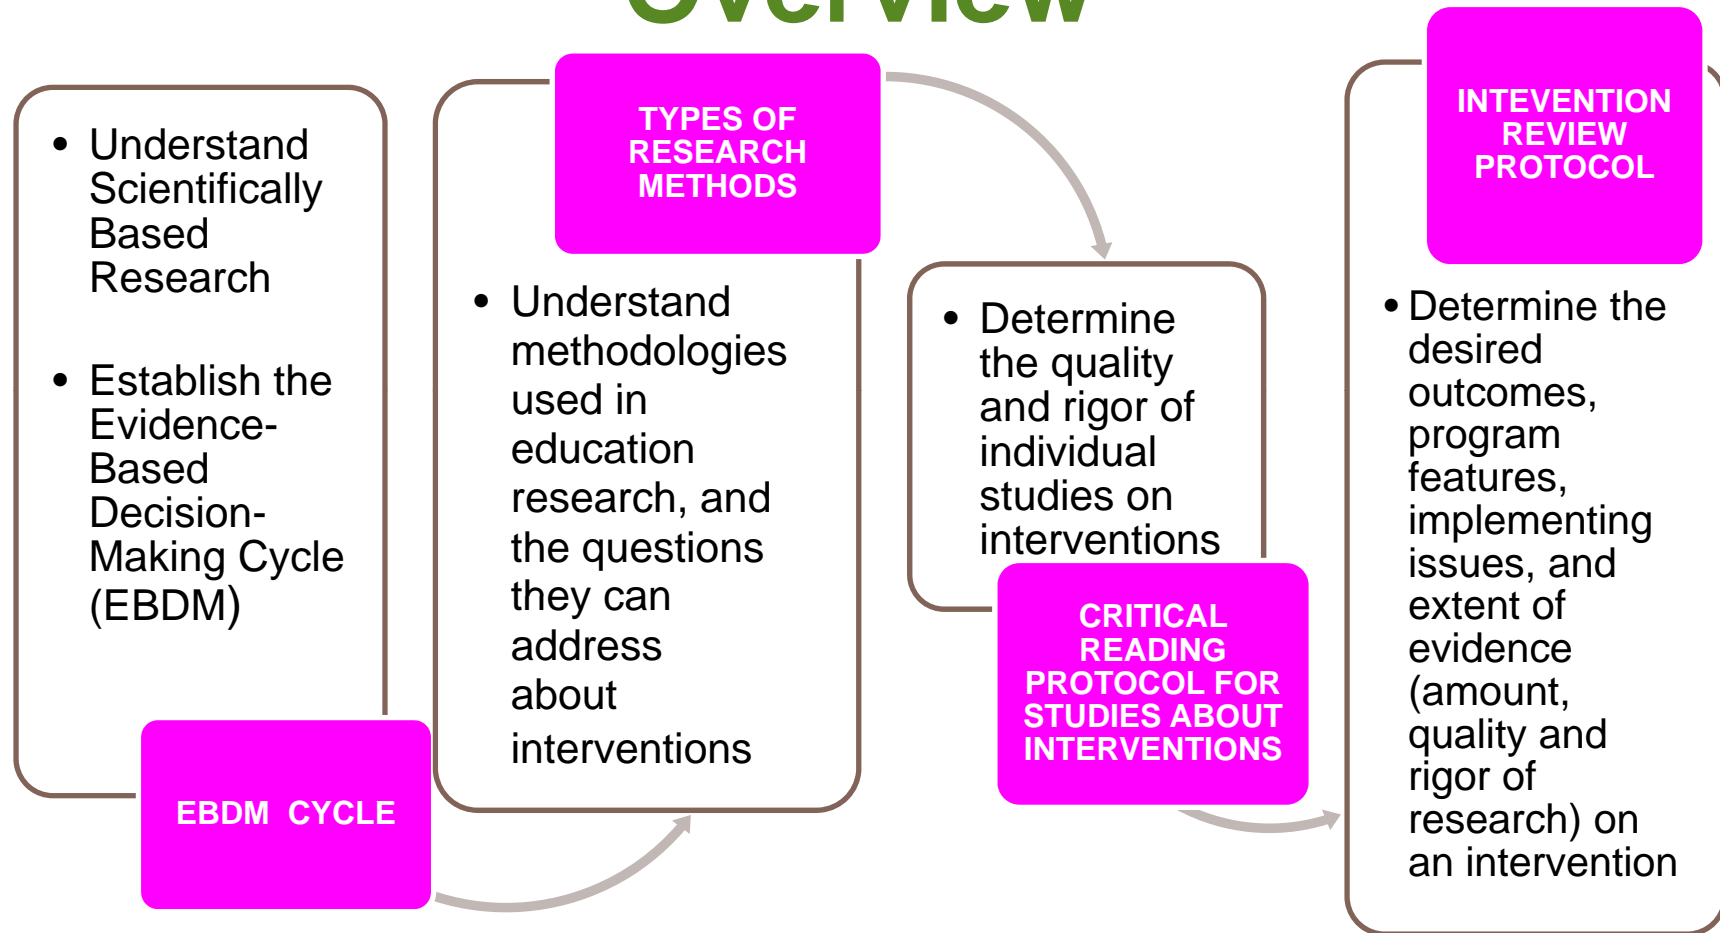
Overview

- Understand Scientifically Based Research
- Establish the Evidence-Based Decision-Making Cycle (EBDM)

EBDM CYCLE

TYPES OF RESEARCH METHODS

- Understand methodologies used in education research, and the questions they can address about interventions

- Determine the quality and rigor of individual studies on interventions

CRITICAL READING PROTOCOL FOR STUDIES ABOUT INTERVENTIONS

INTEVENTION REVIEW PROTOCOL

- Determine the desired outcomes, program features, implementing issues, and extent of evidence (amount, quality and rigor of research) on an intervention